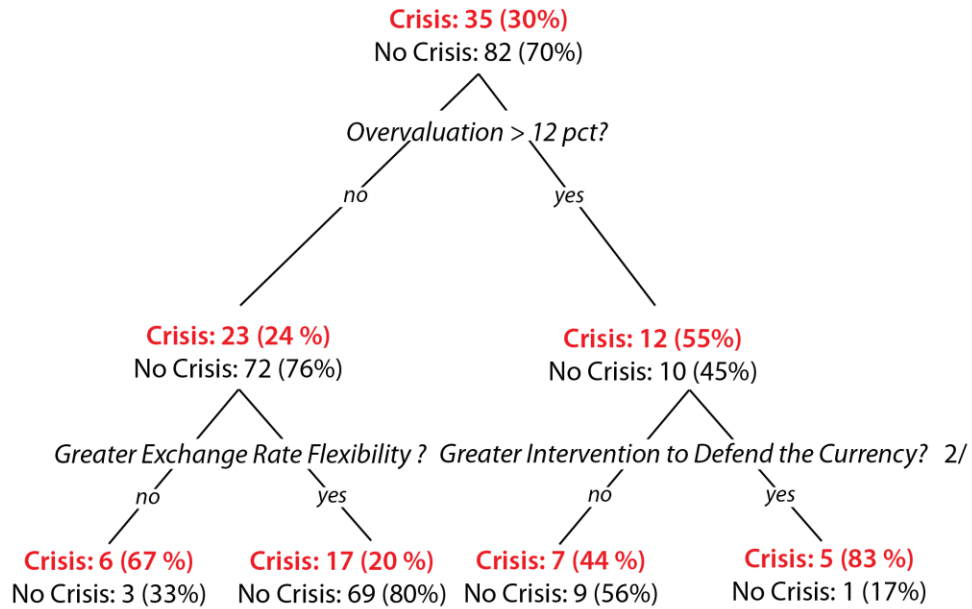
Crisis: 35 (30%)
No Crisis: 82 (70%)

Overvaluation > 12 pct?

no

yes

Crisis: 23 (24 %)
No Crisis: 72 (76%)

Crisis: 12 (55%)
No Crisis: 10 (45%)

Greater Exchange Rate Flexibility ?

Greater Intervention to Defend the Currency? 2/

no

yes

no

yes

Crisis: 6 (67 %)
No Crisis: 3 (33%)

Crisis: 17 (20 %)
No Crisis: 69 (80%)

Crisis: 7 (44 %)
No Crisis: 9 (56%)

Crisis: 5 (83 %)
No Crisis: 1 (17%)